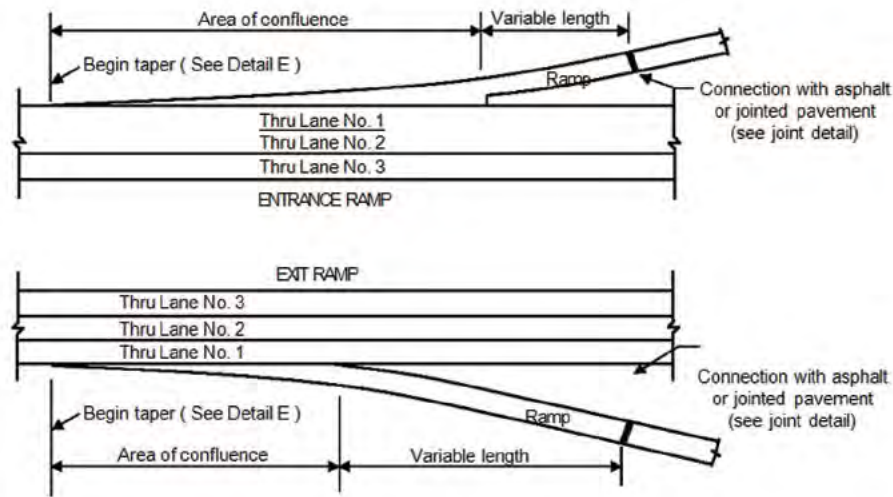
Area of confluence
Variable length
Begin taper ( See Detail E )
Ramp
Connection with asphalt or jointed pavement (see joint detail)
Thru Lane No. 1
Thru Lane No. 2
Thru Lane No. 3
ENTRANCE RAMP

EXIT RAMP
Thru Lane No. 3
Thru Lane No. 2
Thru Lane No. 1
Connection with asphalt or jointed pavement (see joint detail)
Begin taper ( See Detail E )
Ramp
Area of confluence
Variable length